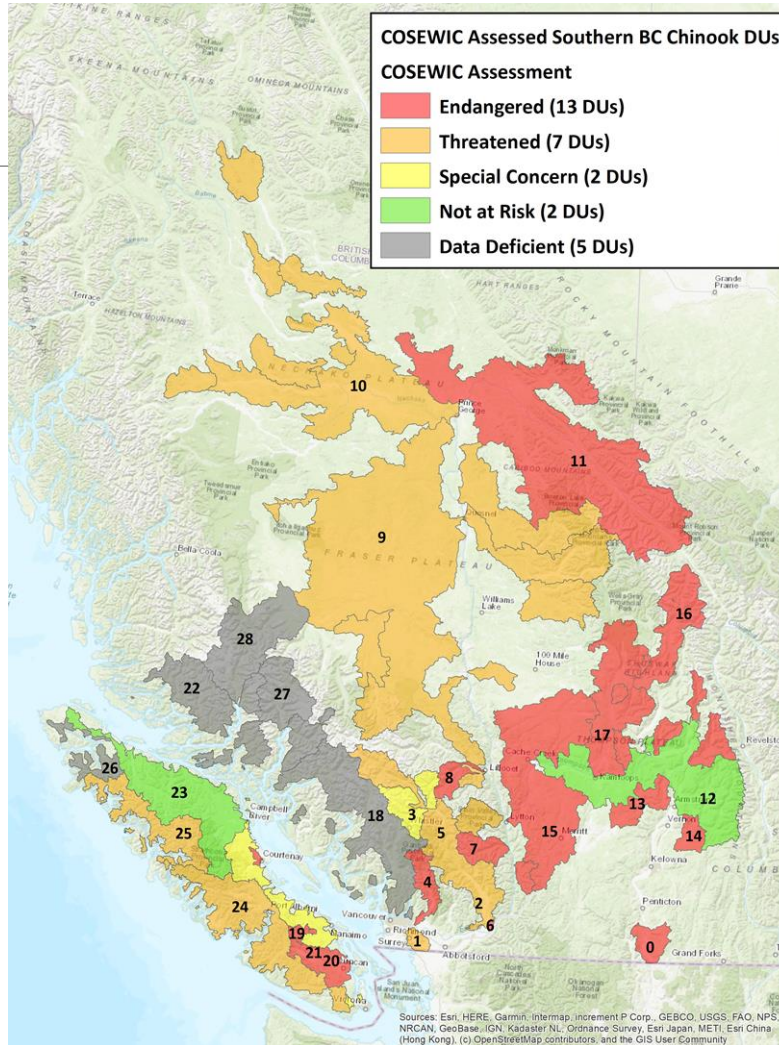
COSEWIC Assessed Southern BC Chinook DUs
COSEWIC Assessment
Endangered (13 DUs)
Threatened (7 DUs)
Special Concern (2 DUs)
Not at Risk (2 DUs)
Data Deficient (5 DUs)

SKEENA MOUNTAINS
OMINECA MOUNTAINS
BRITISH COLUMBIA
Terrace
HAZELTON MOUNTAINS
Grande Prairie
NECHAKO PLATEAU
Prince George
CARIBOO MOUNTAINS
ROCKY MOUNTAIN FOOTHILLS
Quesnel
FRASER PLATEAU
Bella Coola
Williams Lake
100 Mile House
Cache Creek
Kamloops
Revelstoke
Lillooet
Lytton
Merritt
Armstrong
Vernon
Kelowna
Penticton
Grand Forks
Campbell River
Courtenay
Port Alberni
Nanaimo
Vancouver
Richmond
Surrey
Abbotsford
Duncan
Victoria
COLUMBIA

10
11
9
16
28
22
27
17
26
23
8
12
18
3
5
13
25
14
7
15
4
24
2
6
19
1
21
20
0

Sources: Esri, HERE, Garmin, Intermap, increment P Corp., GEBCO, USGS, FAO, NPS, NRCAN, GeoBase, IGN, Kadaster NL, Ordnance Survey, Esri Japan, METI, Esri China (Hong Kong), (c) OpenStreetMap contributors, and the GIS User Community